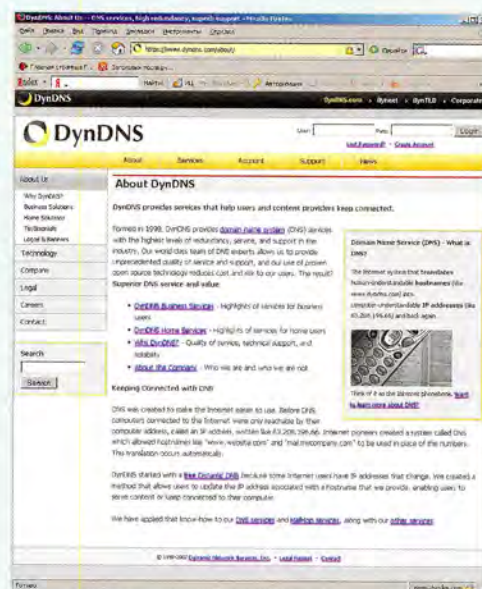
DynDNS About Us — DNS services, high redundancy, superb support - Mozilla Firefox

http://www.dyndns.com/about/

DynDNS

DynDNS.com · Dyn Inc · DynTLD · Corporate

DynDNS

User: Pass: Login

Lost Password? · Create Account

About · Services · Account · Support · News

About Us

Why DynDNS?
Business Solutions
Home Solutions
Testimonials
Logos & Banners

Technology

Company

Legal

Careers

Contact

Search

Search

About DynDNS

DynDNS provides services that help users and content providers keep connected.

Formed in 1998, DynDNS provides domain name system (DNS) services with the highest levels of redundancy, service, and support in the industry. Our world-class team of DNS experts allows us to provide unprecedented quality of service and support, and our use of proven open source technology reduces cost and risk to our users. The result? Superior DNS service and value.

DynDNS Business Services - Highlights of services for business users

DynDNS Home Services - Highlights of services for home users

Why DynDNS? - Quality of service, technical support, and reliability

About the Company - Who we are and who we are not

Keeping Connected with DNS

DNS was created to make the Internet easier to use. Before DNS, computers connected to the Internet were only reachable by their computer address, called an IP address, written like 63.208.196.66. Internet pioneers created a system called DNS which allowed hostnames like "www.website.com" and "mail.mycompany.com" to be used in place of the numbers. The translation occurs automatically.

DynDNS started with a free Dynamic DNS because some Internet users have IP addresses that change. We created a method that allows users to update the IP address associated with a hostname that we provide, enabling users to serve content or keep connected to their computer.

We have applied that know-how to our DNS services and MailHop services, along with our other services.

Domain Name Service (DNS) - What is DNS?

The Internet system that translates human-understandable hostnames (like www.dyndns.com) into computer-understandable IP addresses (like 63.208.196.66) and back again.

Think of it as the Internet phonebook. Want to learn more about DNS?

© 1998-2007 Dynamic Network Services, Inc. · Legal Notices · Contact

Готово